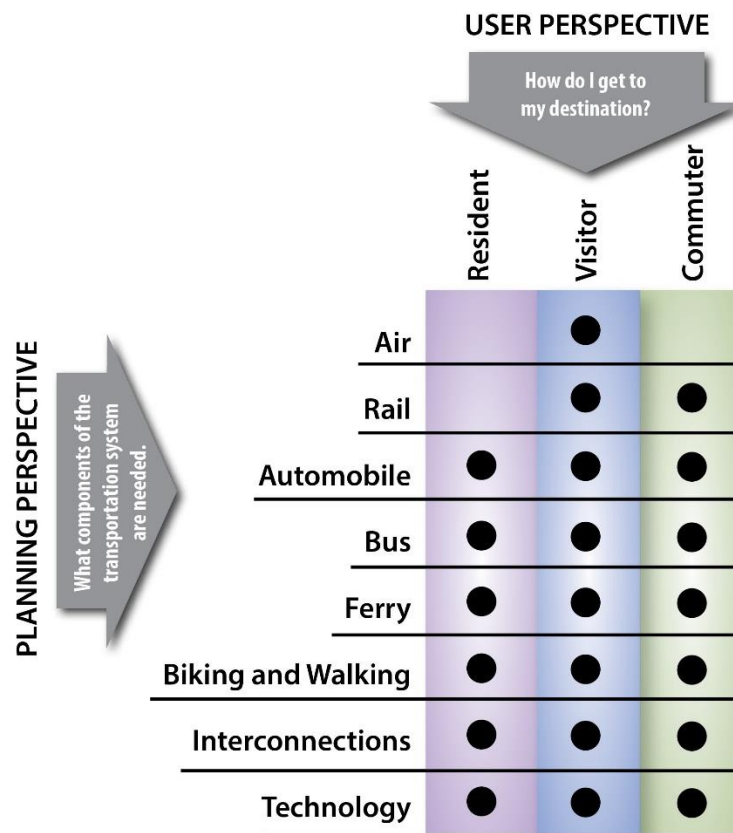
USER PERSPECTIVE

How do I get to my destination?

PLANNING PERSPECTIVE

What components of the transportation system are needed.

|  | Resident | Visitor | Commuter |
|---|---|---|---|
| Air |  | ● |  |
| Rail |  | ● | ● |
| Automobile | ● | ● | ● |
| Bus | ● | ● | ● |
| Ferry | ● | ● | ● |
| Biking and Walking | ● | ● | ● |
| Interconnections | ● | ● | ● |
| Technology | ● | ● | ● |